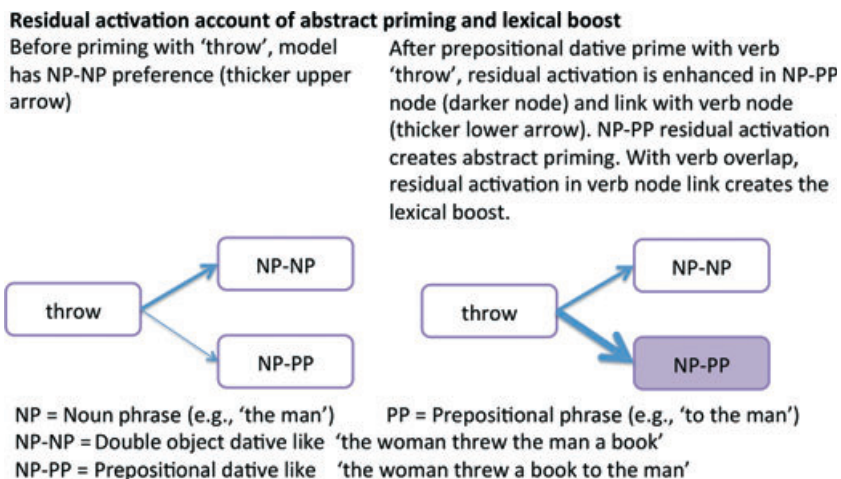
Residual activation account of abstract priming and lexical boost

Before priming with 'throw', model has NP-NP preference (thicker upper arrow)

After prepositional dative prime with verb 'throw', residual activation is enhanced in NP-PP node (darker node) and link with verb node (thicker lower arrow). NP-PP residual activation creates abstract priming. With verb overlap, residual activation in verb node link creates the lexical boost.

throw

NP-NP

NP-PP

throw

NP-NP

NP-PP

NP = Noun phrase (e.g., 'the man') PP = Prepositional phrase (e.g., 'to the man')
NP-NP = Double object dative like 'the woman threw the man a book'
NP-PP = Prepositional dative like 'the woman threw a book to the man'